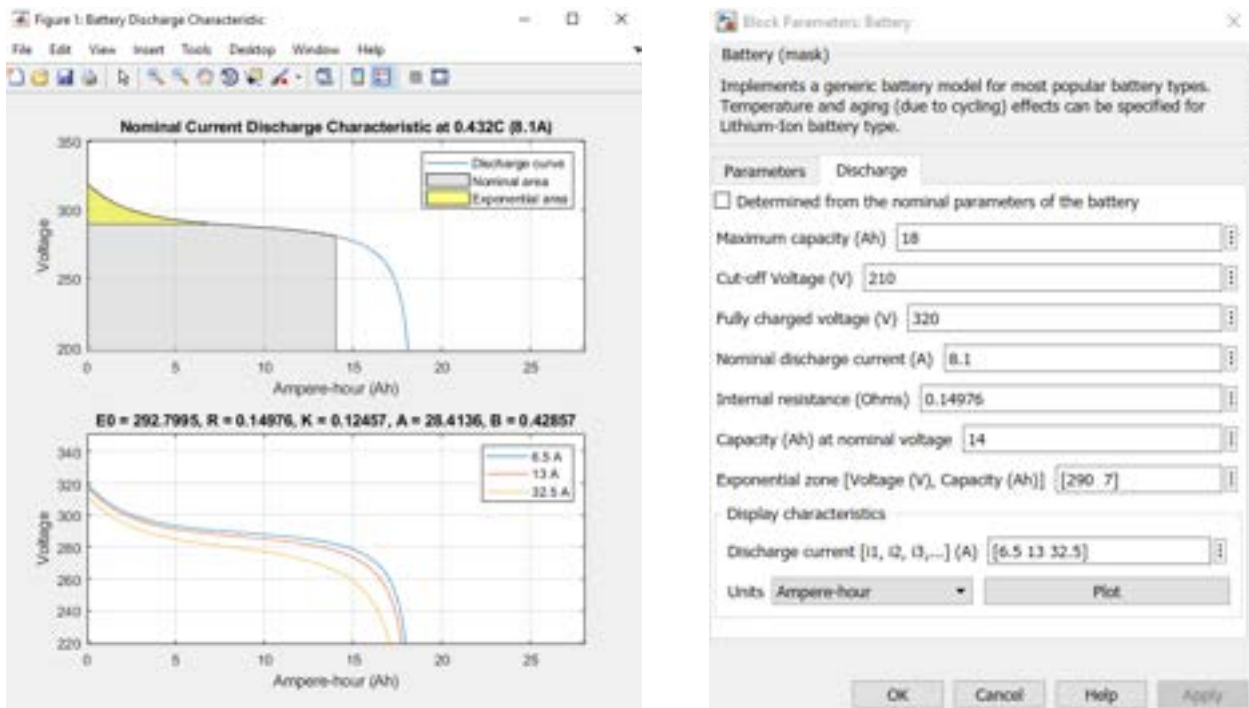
Figure 1: Battery Discharge Characteristic

File Edit View Insert Tools Desktop Window Help

Nominal Current Discharge Characteristic at 0.432C (8.1A)

Discharge curve
Nominal area
Exponential area

Voltage

350
300
250
200

0 5 10 15 20 25

Ampere-hour (Ah)

E0 = 292.7995, R = 0.14976, K = 0.12457, A = 28.4136, B = 0.42857

6.5 A
13 A
32.5 A

Voltage

340
320
300
280
260
240
220

0 5 10 15 20 25

Ampere-hour (Ah)

Block Parameters: Battery

Battery (mask)

Implements a generic battery model for most popular battery types. Temperature and aging (due to cycling) effects can be specified for Lithium-Ion battery type.

Parameters Discharge

Determined from the nominal parameters of the battery

Maximum capacity (Ah) 18

Cut-off Voltage (V) 210

Fully charged voltage (V) 320

Nominal discharge current (A) 8.1

Internal resistance (Ohms) 0.14976

Capacity (Ah) at nominal voltage 14

Exponential zone [Voltage (V), Capacity (Ah)] [290 7]

Display characteristics

Discharge current [i1, i2, i3,...] (A) [6.5 13 32.5]

Units Ampere-hour

Plot

OK Cancel Help Apply